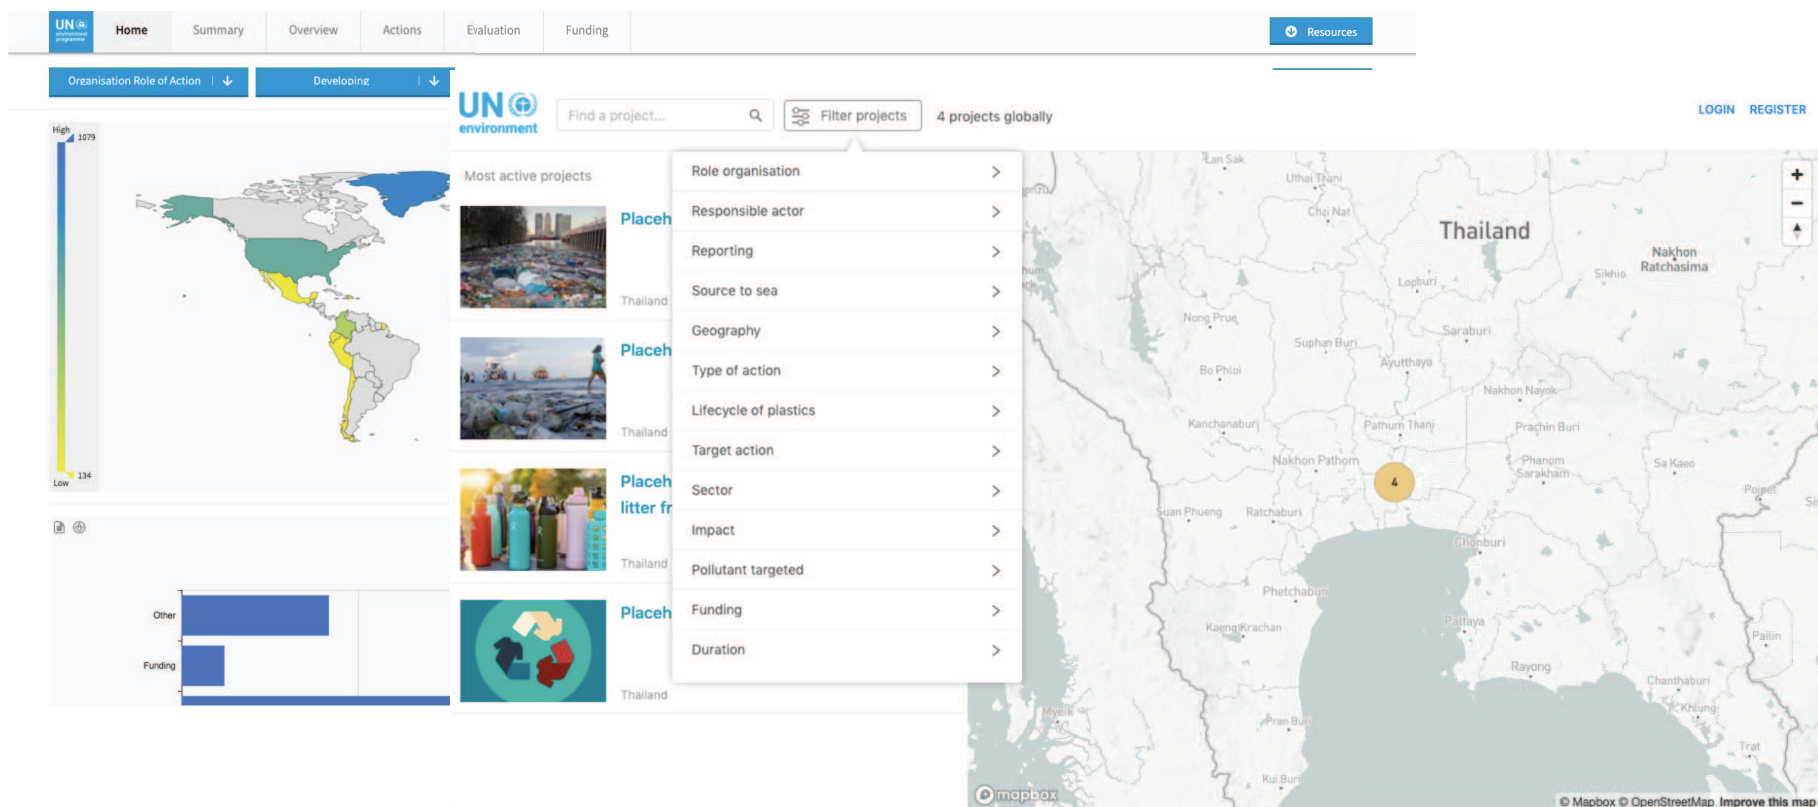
UN environment programme

Home Summary Overview Actions Evaluation Funding Resources

Organisation Role of Action Developing

High 1079

Low 134

Other

Funding

UN environment

Find a project...

Filter projects

4 projects globally

LOGIN REGISTER

Most active projects

Placeh

Thailand

Placeh

Thailand

Placeh litter fr

Thailand

Placeh

Thailand

Role organisation

Responsible actor

Reporting

Source to sea

Geography

Type of action

Lifecycle of plastics

Target action

Sector

Impact

Pollutant targeted

Funding

Duration

Lan Sak

Uthai Thani

Chai Nat

Thailand

Nakhon Ratchasima

Sikhio

Lopburi

Nong Prue

Suphan Buri

Saraburi

Bo Phloi

Ayutthaya

Nakhon Nayok

Kanchanaburi

Pathum Thani

Prachin Buri

Nakhon Pathom

Phanom Sarakham

Sa Kaeo

4

Suan Phueng

Ratchaburi

Chonburi

Phetchaburi

Kaeng Krachan

Pattaya

Pailin

Rayong

Chanthaburi

Khlung

Pran Buri

Trat

Kui Buri

mapbox

© Mapbox © OpenStreetMap Improve this map